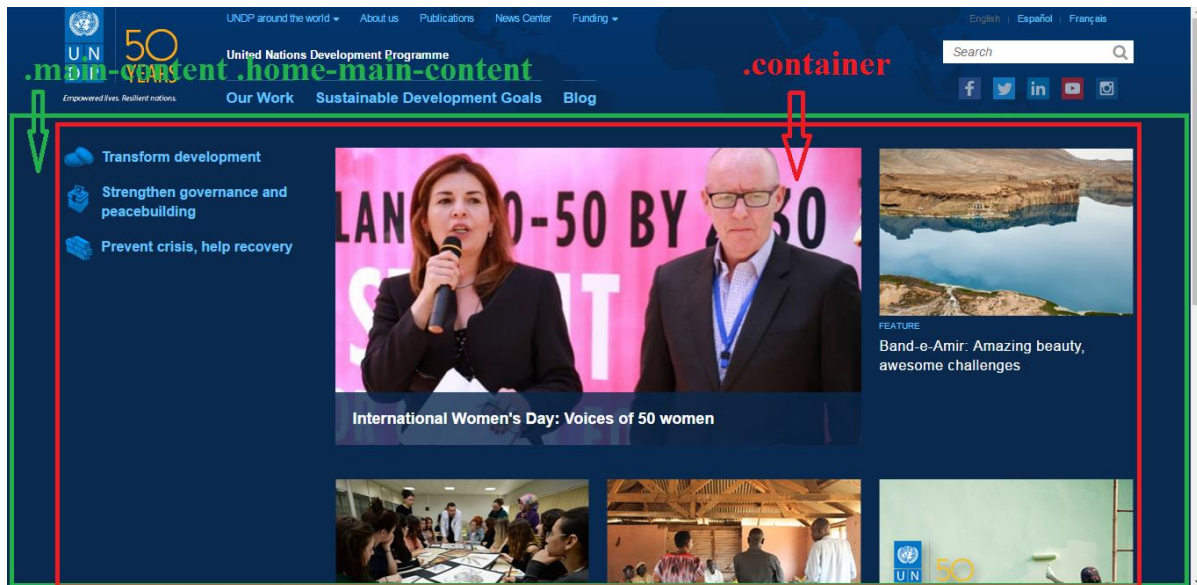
U N 50 YEARS

Empowered lives. Resilient nations.

UNDP around the world Publications About us News Center Funding

United Nations Development Programme

English | Español | Français

Search

.main-content .home-main-content

.container

Our Work Sustainable Development Goals Blog

Transform development

Strengthen governance and peacebuilding

Prevent crisis, help recovery

LAN 50-50 BY 2030

International Women's Day: Voices of 50 women

FEATURE

Band-e-Amir: Amazing beauty, awesome challenges

UN 50